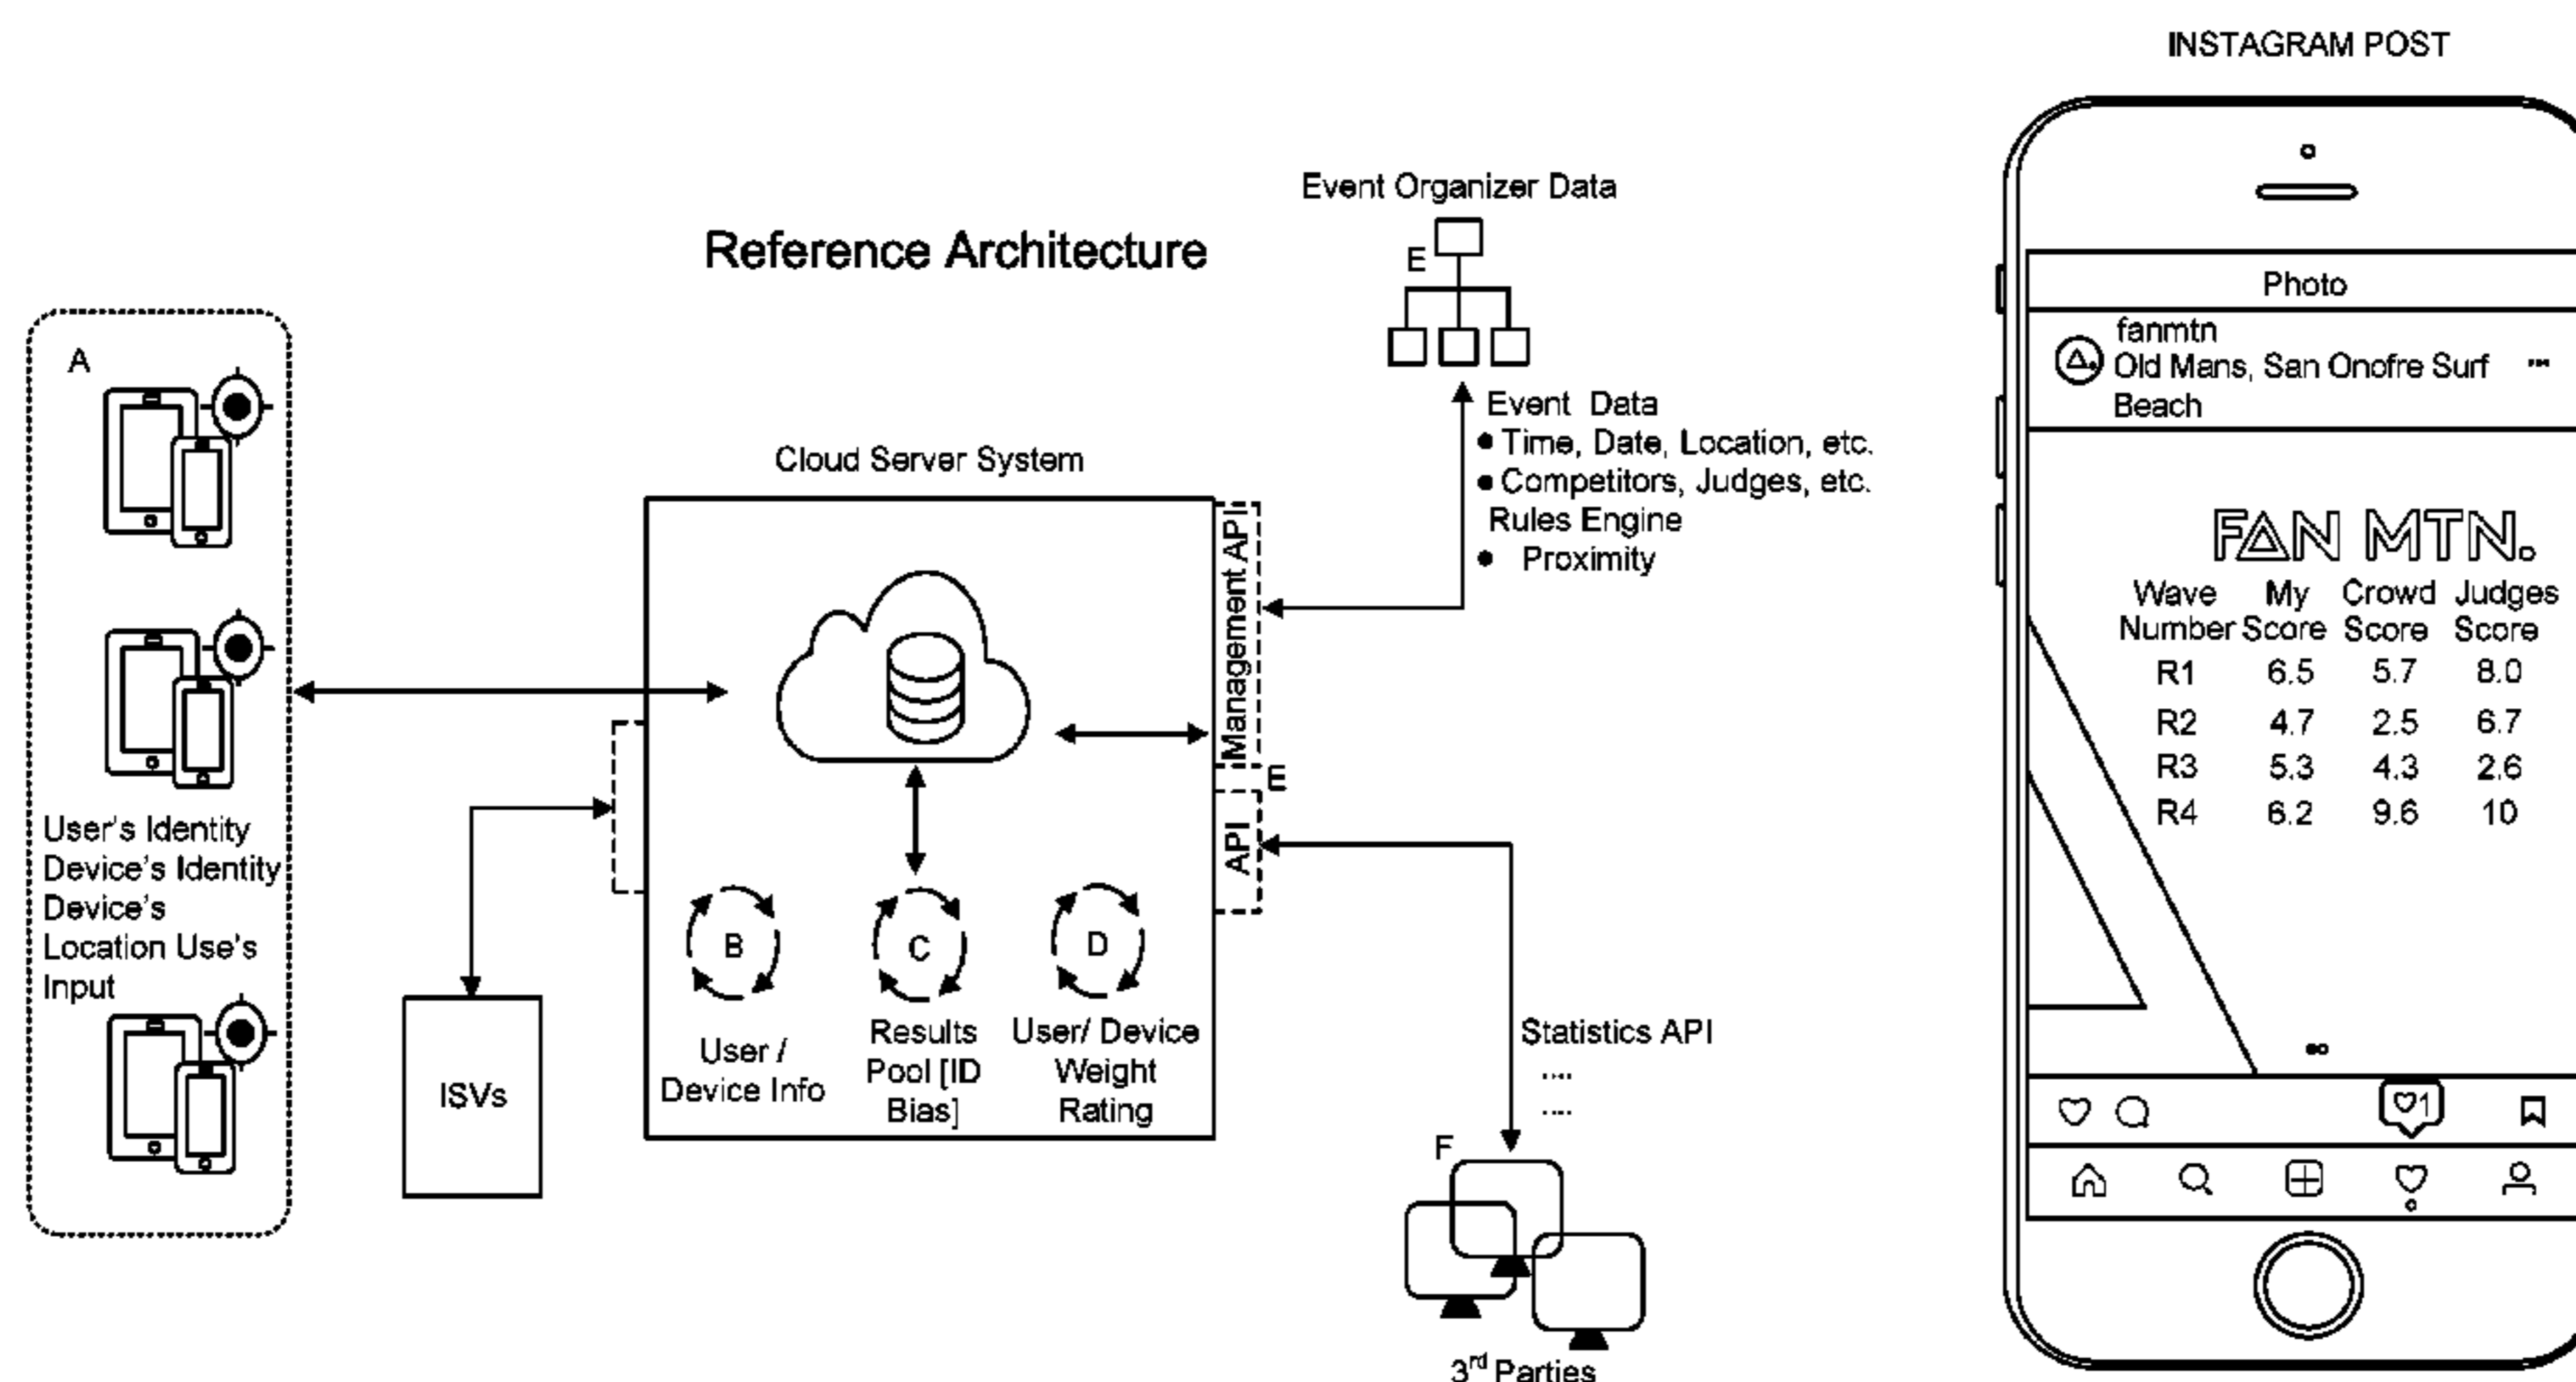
INSTAGRAM POST

Reference Architecture

Event Organizer Data

E

A

User's Identity Device's Identity Device's Location Use's Input

Cloud Server System

Management API

E

API

Event Data
• Time, Date, Location, etc.
• Competitors, Judges, etc.
Rules Engine
• Proximity

B

C

D

User / Device Info

Results Pool [ID Bias]

User/ Device Weight Rating

ISVs

Statistics API
....
....

F

3$^{rd}$ Parties

Photo

fanmtn
Old Mans, San Onofre Surf Beach

FAN MTN.

| Wave Number | My Score | Crowd Score | Judges Score |
|---|---|---|---|
| R1 | 6.5 | 5.7 | 8.0 |
| R2 | 4.7 | 2.5 | 6.7 |
| R3 | 5.3 | 4.3 | 2.6 |
| R4 | 6.2 | 9.6 | 10 |

1